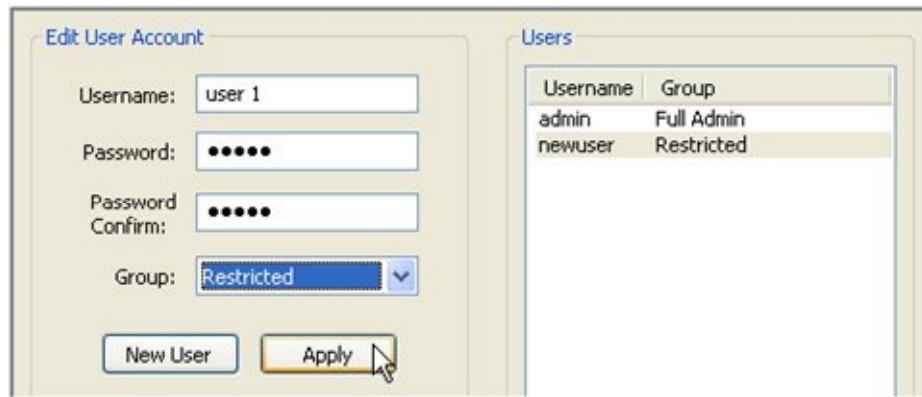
Edit User Account

Username: user 1

Password: •••••

Password Confirm: •••••

Group: Restricted

New User

Apply

Users

| Username | Group |
|---|---|
| admin | Full Admin |
| newuser | Restricted |